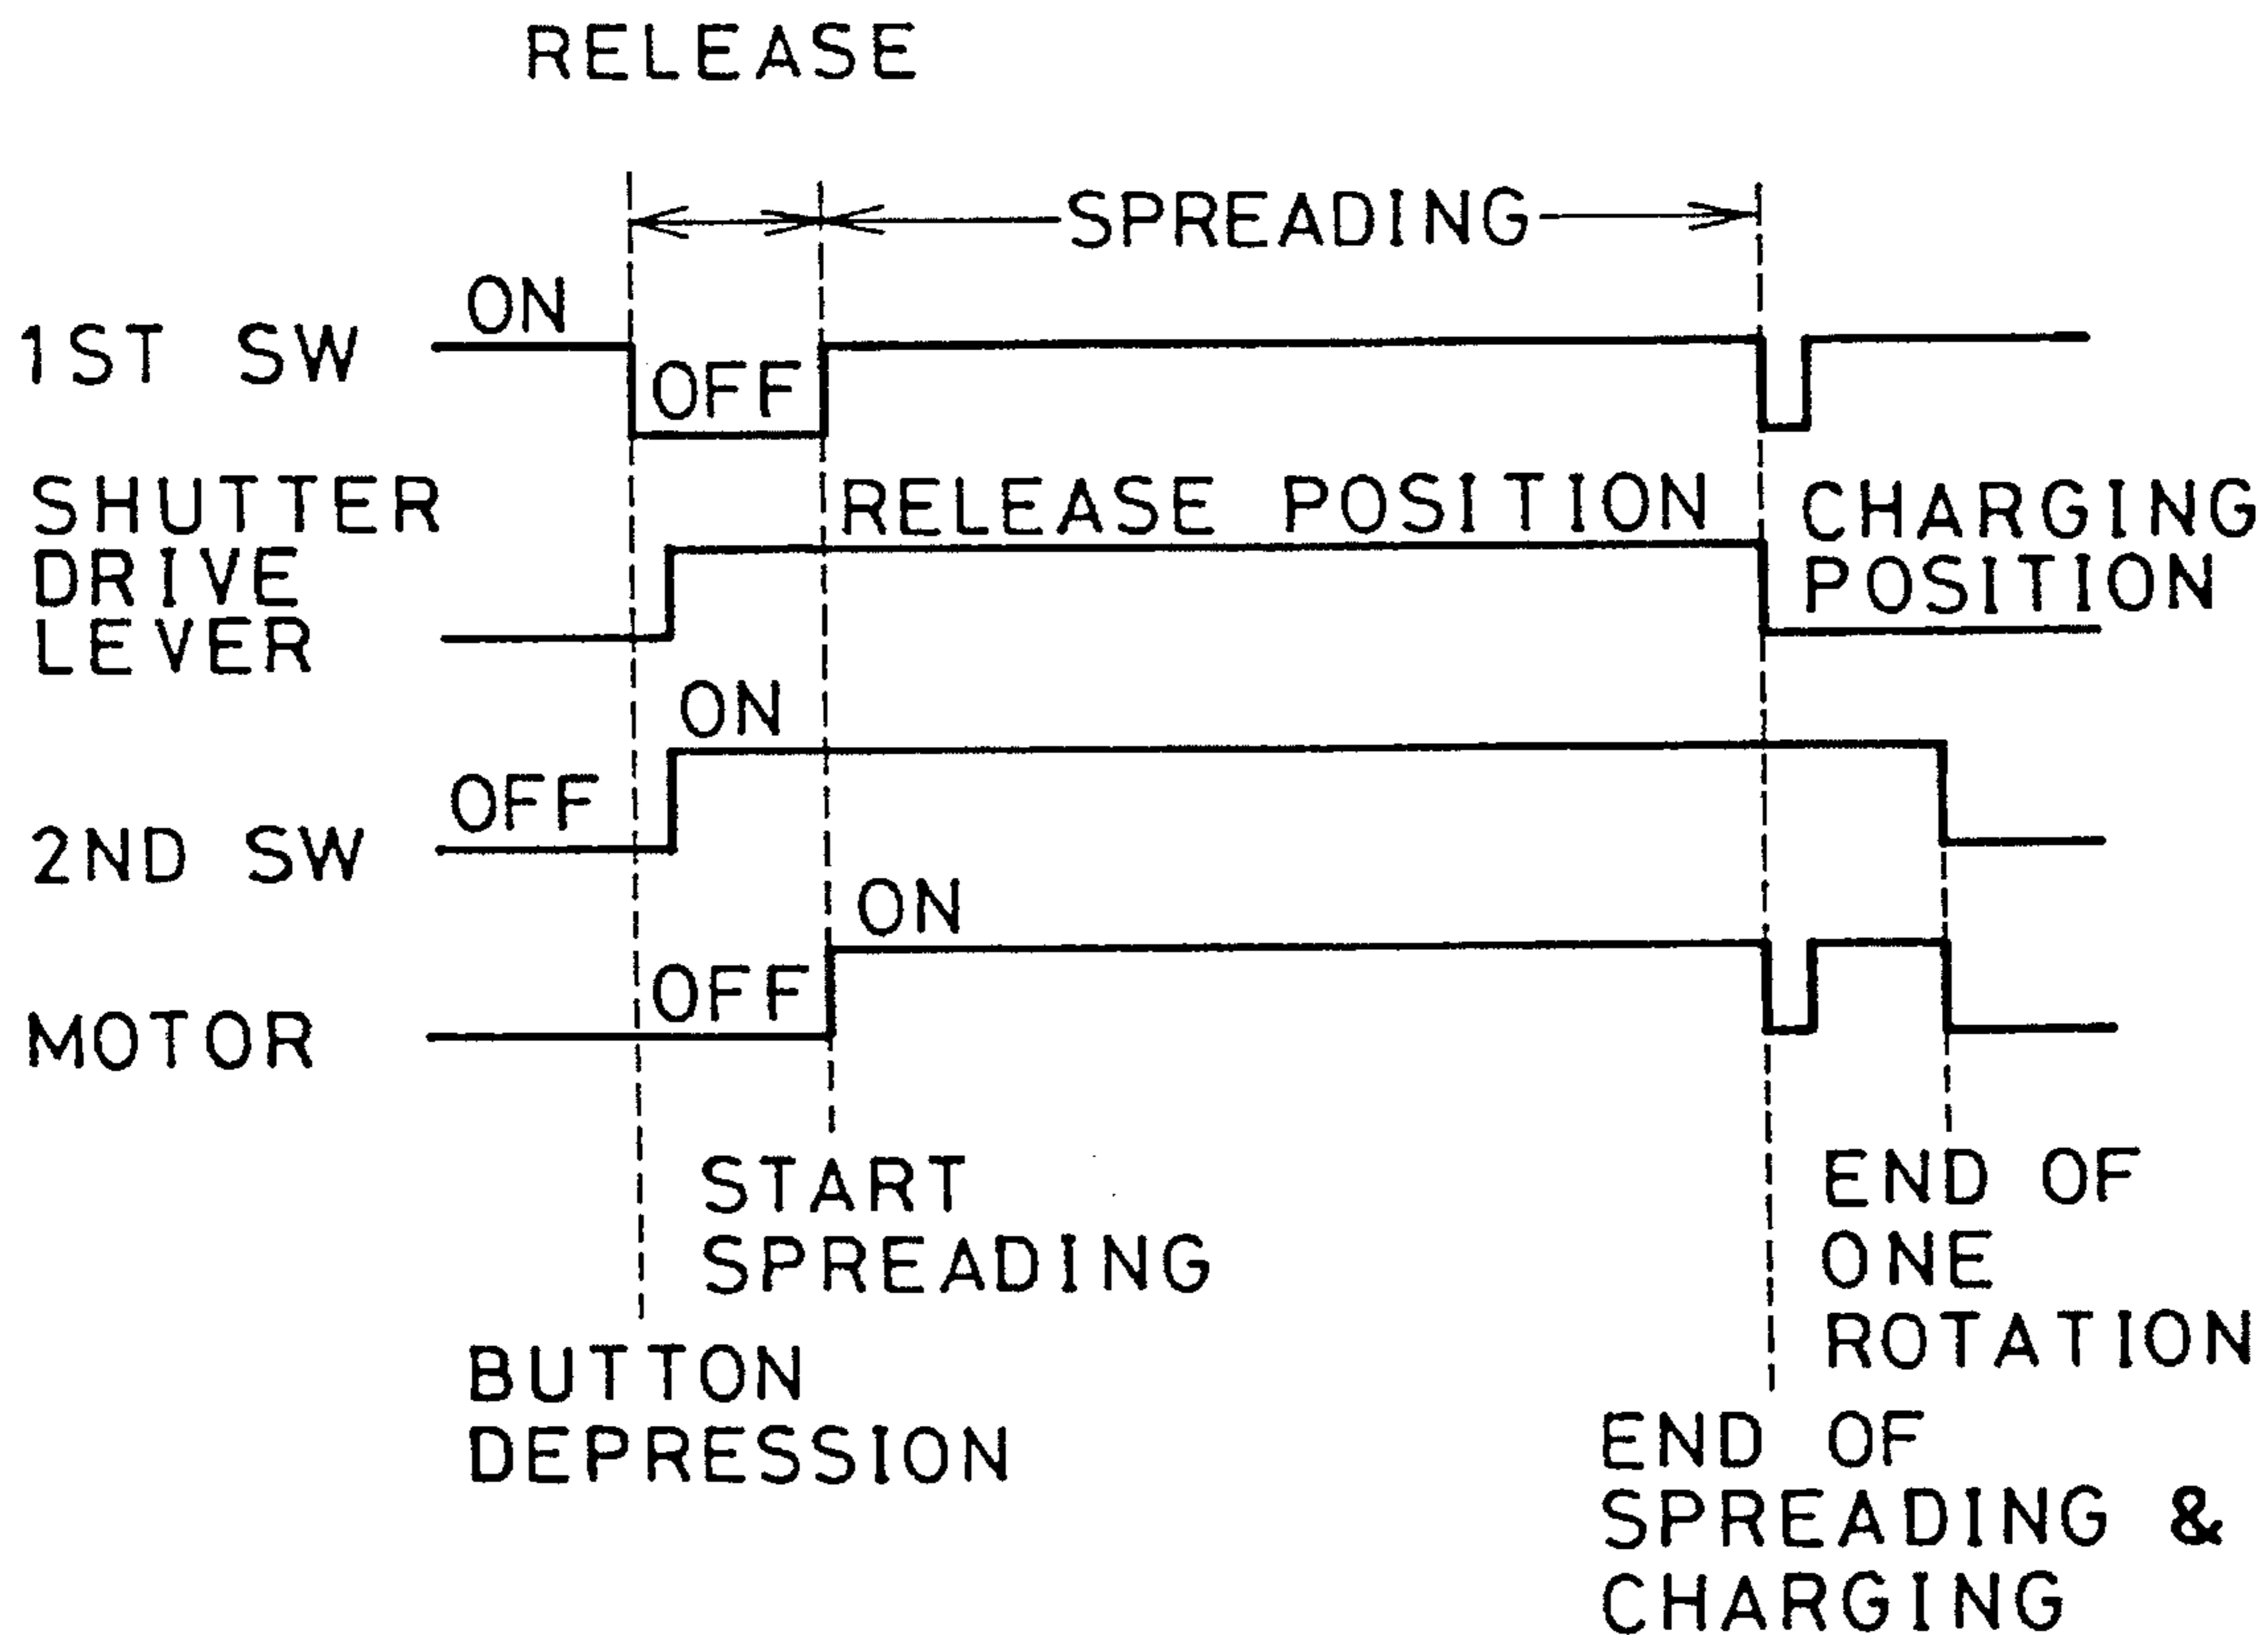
RELEASE

SPREADING

1ST SW

ON

OFF

SHUTTER DRIVE LEVER

RELEASE POSITION

CHARGING POSITION

ON

OFF

2ND SW

ON

OFF

MOTOR

START SPREADING

END OF ONE ROTATION

BUTTON DEPRESSION

END OF SPREADING & CHARGING